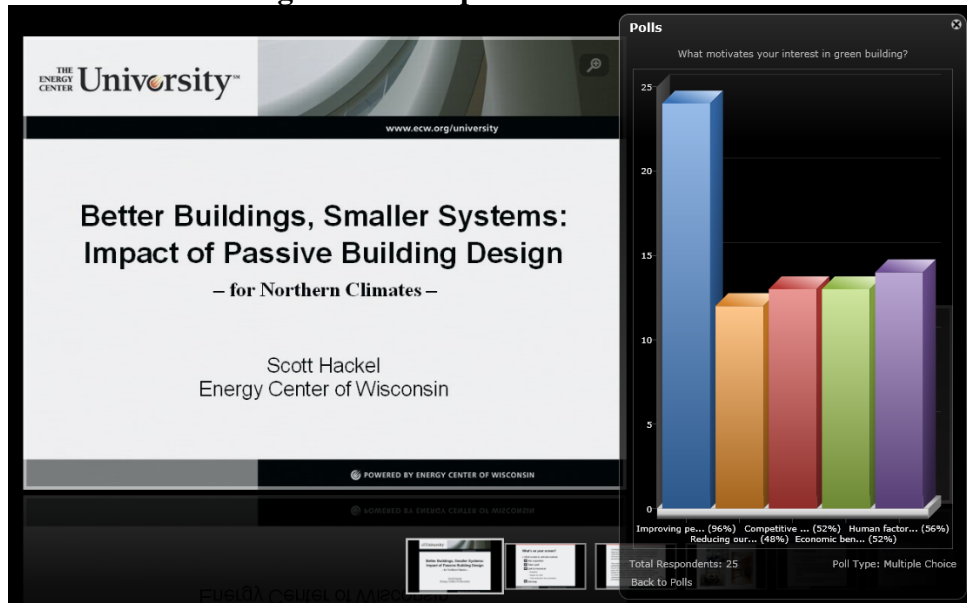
THE ENERGY CENTER University™

www.ecw.org/university

Better Buildings, Smaller Systems: Impact of Passive Building Design

– for Northern Climates –

Scott Hackel
Energy Center of Wisconsin

POWERED BY ENERGY CENTER OF WISCONSIN

Polls

What motivates your interest in green building?

25
20
15
10
5
0

Improving pe... (96%) Competitive ... (52%) Human factor... (56%)
Reducing our... (48%) Economic ben... (52%)

Total Respondents: 25

Poll Type: Multiple Choice

Back to Polls